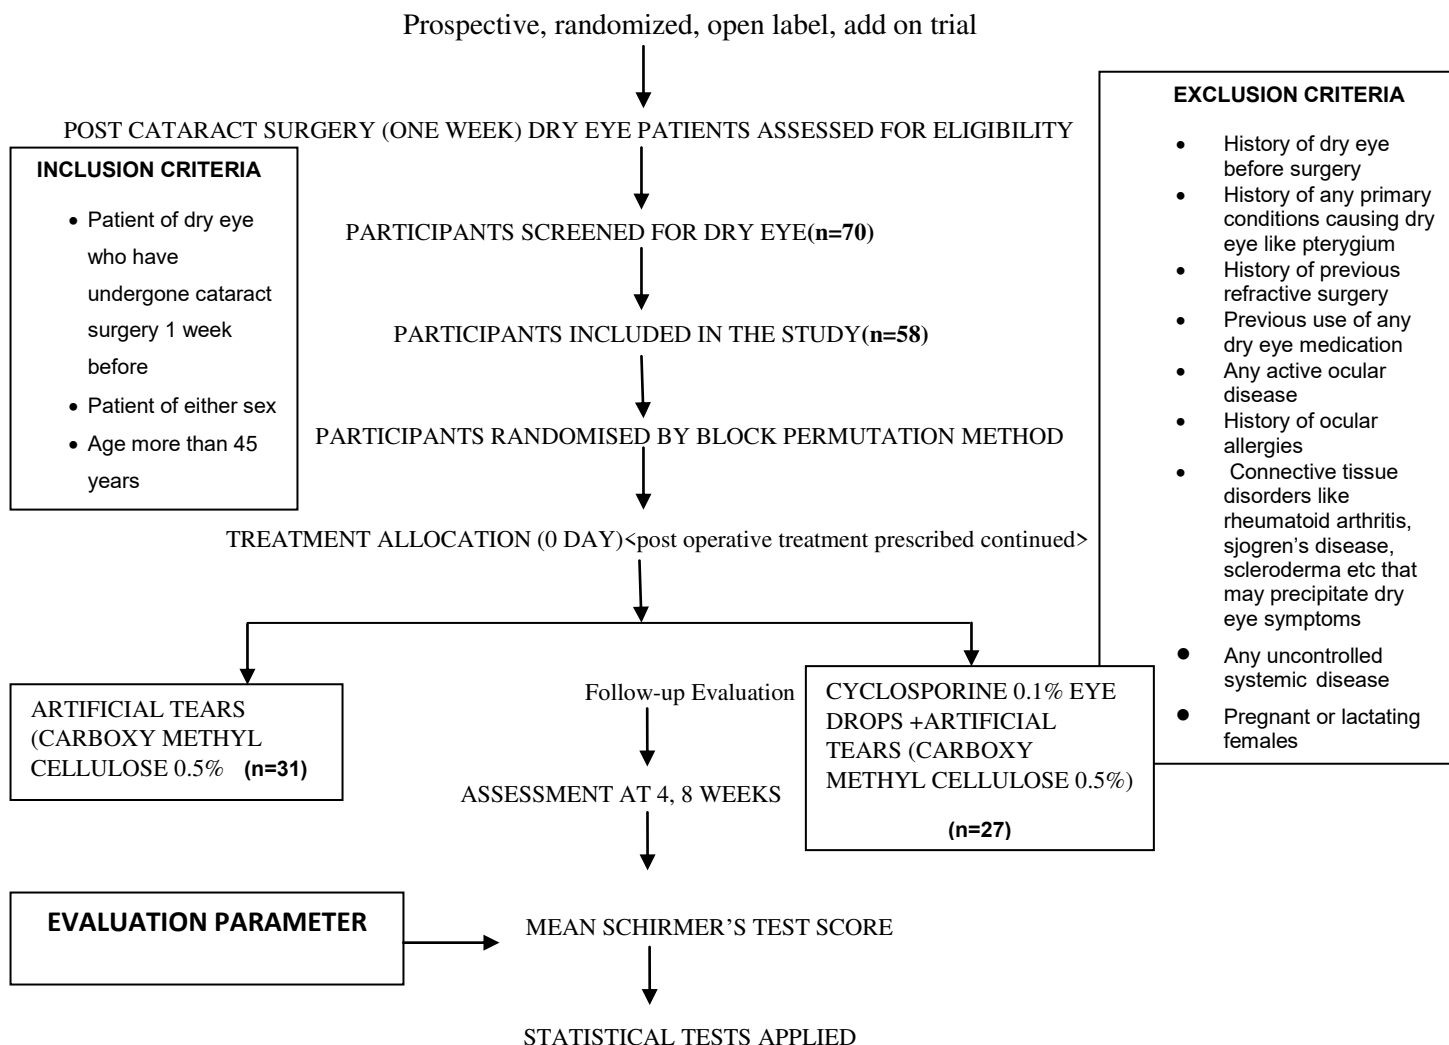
Prospective, randomized, open label, add on trial

POST CATARACT SURGERY (ONE WEEK) DRY EYE PATIENTS ASSESSED FOR ELIGIBILITY

INCLUSION CRITERIA

- Patient of dry eye who have undergone cataract surgery 1 week before
- Patient of either sex
- Age more than 45 years

PARTICIPANTS SCREENED FOR DRY EYE(n=70)

PARTICIPANTS INCLUDED IN THE STUDY(n=58)

PARTICIPANTS RANDOMISED BY BLOCK PERMUTATION METHOD

TREATMENT ALLOCATION (0 DAY)<post operative treatment prescribed continued>

EXCLUSION CRITERIA

- History of dry eye before surgery
- History of any primary conditions causing dry eye like pterygium
- History of previous refractive surgery
- Previous use of any dry eye medication
- Any active ocular disease
- History of ocular allergies
- Connective tissue disorders like rheumatoid arthritis, sjogren's disease, scleroderma etc that may precipitate dry eye symptoms
- Any uncontrolled systemic disease
- Pregnant or lactating females

ARTIFICIAL TEARS (CARBOXY METHYL CELLULOSE 0.5% (n=31)

Follow-up Evaluation

CYCLOSPORINE 0.1% EYE DROPS +ARTIFICIAL TEARS (CARBOXY METHYL CELLULOSE 0.5%)

(n=27)

ASSESSMENT AT 4, 8 WEEKS

EVALUATION PARAMETER

MEAN SCHIRMER'S TEST SCORE

STATISTICAL TESTS APPLIED